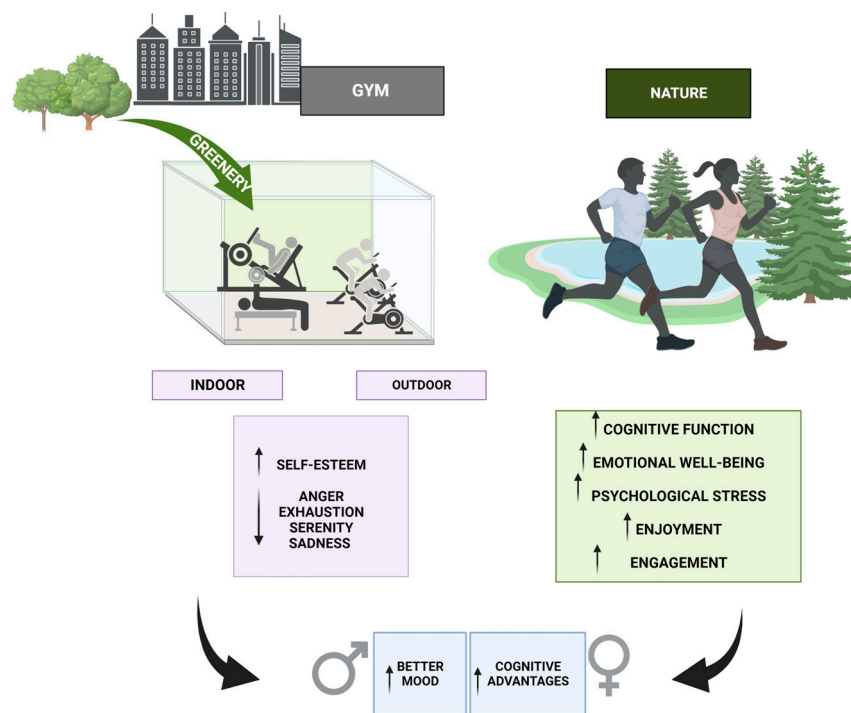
GYM

NATURE

GREENERY

INDOOR

OUTDOOR

SELF-ESTEEM

ANGER
EXHAUSTION
SERENITY
SADNESS

COGNITIVE FUNCTION

EMOTIONAL WELL-BEING

PSYCHOLOGICAL STRESS

ENJOYMENT

ENGAGEMENT

BETTER MOOD

COGNITIVE ADVANTAGES